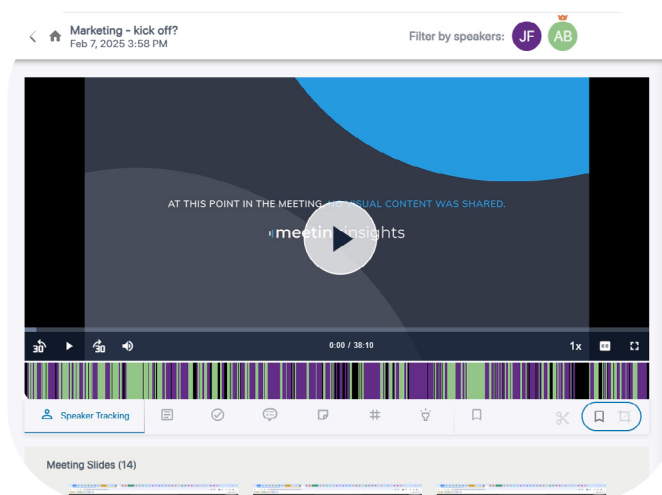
Marketing - kick off?
Feb 7, 2025 3:58 PM

Filter by speakers: JF AB

AT THIS POINT IN THE MEETING, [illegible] VISUAL CONTENT WAS SHARED.

meetin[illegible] insights

30 30 0:00 / 38:10 1x

Speaker Tracking

Meeting Slides (14)